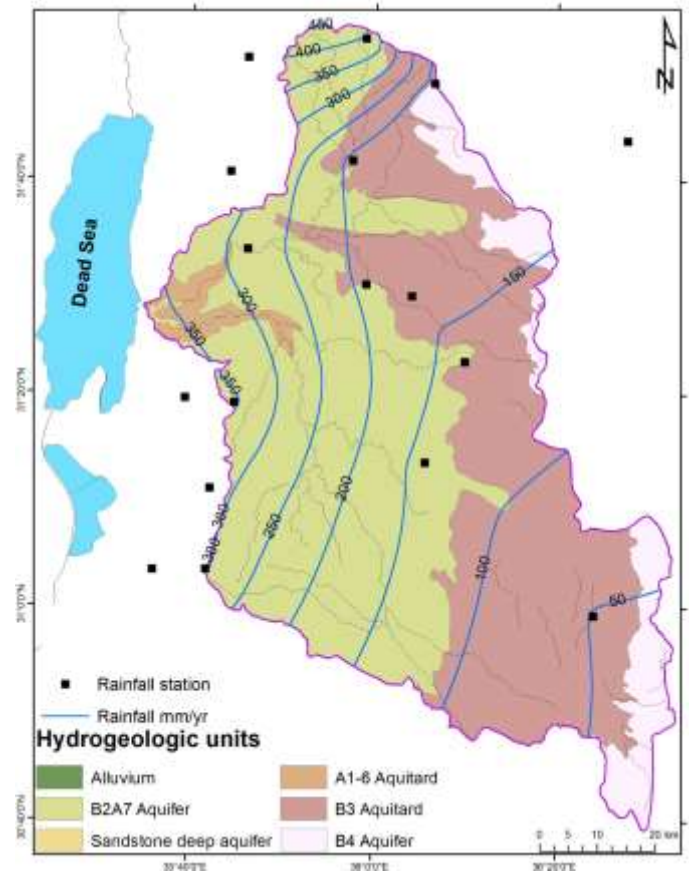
440
400
350
300
N
31°40'0"N
Dead Sea
300
350
350
300
100
31°20'0"N
300
250
200
300
100
31°0'0"N
50
Rainfall station
Rainfall mm/yr
Hydrogeologic units
Alluvium
A1-6 Aquitard
B2A7 Aquifer
B3 Aquitard
Sandstone deep aquifer
B4 Aquifer
30°40'0"N
0 5 10 20 km
35°40'0"E
36°0'0"E
36°20'0"E